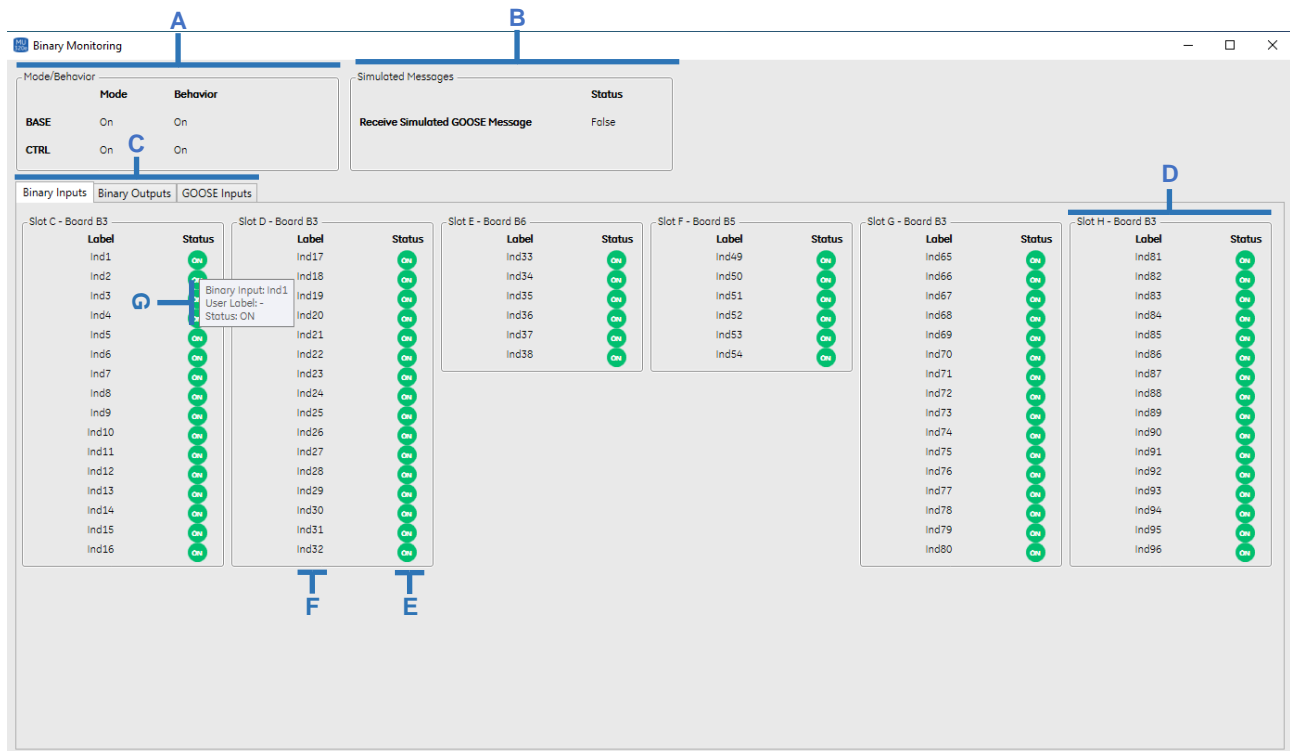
A

B

Binary Monitoring

Mode/Behavior

| | Mode | Behavior |
|---|---|---|
| BASE | On | On |
| CTRL | On | On |

Simulated Messages

| | Status |
|---|---|
| Receive Simulated GOOSE Message | False |

C

D

Binary Inputs | Binary Outputs | GOOSE Inputs

Slot C - Board B3

| Label | Status |
|---|---|
| Ind1 | ON |
| Ind2 | ON |
| Ind3 | |
| Ind4 | |
| Ind5 | ON |
| Ind6 | ON |
| Ind7 | ON |
| Ind8 | ON |
| Ind9 | ON |
| Ind10 | ON |
| Ind11 | ON |
| Ind12 | ON |
| Ind13 | ON |
| Ind14 | ON |
| Ind15 | ON |
| Ind16 | ON |

G

Binary Input: Ind1
User Label: -
Status: ON

Slot D - Board B3

| Label | Status |
|---|---|
| Ind17 | ON |
| Ind18 | ON |
| Ind19 | ON |
| Ind20 | ON |
| Ind21 | ON |
| Ind22 | ON |
| Ind23 | ON |
| Ind24 | ON |
| Ind25 | ON |
| Ind26 | ON |
| Ind27 | ON |
| Ind28 | ON |
| Ind29 | ON |
| Ind30 | ON |
| Ind31 | ON |
| Ind32 | ON |

Slot E - Board B6

| Label | Status |
|---|---|
| Ind33 | ON |
| Ind34 | ON |
| Ind35 | ON |
| Ind36 | ON |
| Ind37 | ON |
| Ind38 | ON |

Slot F - Board B5

| Label | Status |
|---|---|
| Ind49 | ON |
| Ind50 | ON |
| Ind51 | ON |
| Ind52 | ON |
| Ind53 | ON |
| Ind54 | ON |

Slot G - Board B3

| Label | Status |
|---|---|
| Ind65 | ON |
| Ind66 | ON |
| Ind67 | ON |
| Ind68 | ON |
| Ind69 | ON |
| Ind70 | ON |
| Ind71 | ON |
| Ind72 | ON |
| Ind73 | ON |
| Ind74 | ON |
| Ind75 | ON |
| Ind76 | ON |
| Ind77 | ON |
| Ind78 | ON |
| Ind79 | ON |
| Ind80 | ON |

Slot H - Board B3

| Label | Status |
|---|---|
| Ind81 | ON |
| Ind82 | ON |
| Ind83 | ON |
| Ind84 | ON |
| Ind85 | ON |
| Ind86 | ON |
| Ind87 | ON |
| Ind88 | ON |
| Ind89 | ON |
| Ind90 | ON |
| Ind91 | ON |
| Ind92 | ON |
| Ind93 | ON |
| Ind94 | ON |
| Ind95 | ON |
| Ind96 | ON |

F

E